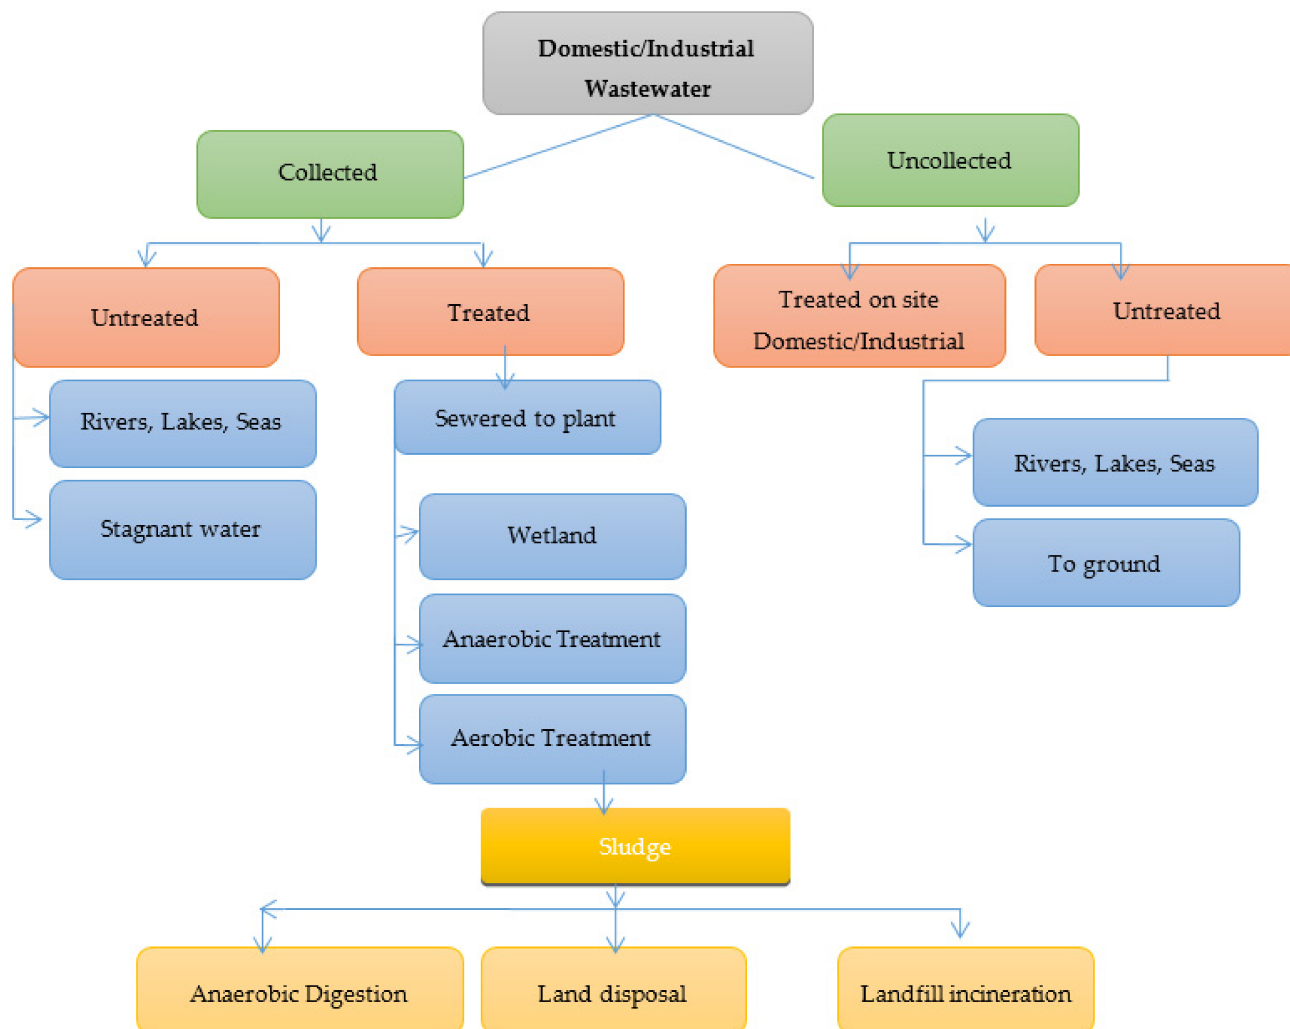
Domestic/Industrial Wastewater

Collected

Uncollected

Untreated

Treated

Treated on site Domestic/Industrial

Untreated

Rivers, Lakes, Seas

Stagnant water

Sewered to plant

Wetland

Anaerobic Treatment

Aerobic Treatment

Rivers, Lakes, Seas

To ground

Sludge

Anaerobic Digestion

Land disposal

Landfill incineration